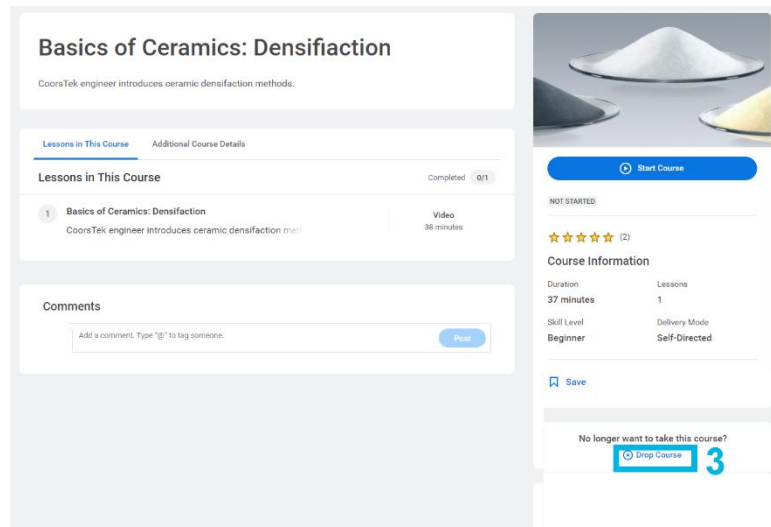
Basics of Ceramics: Densifiaction

CoorsTek engineer introduces ceramic densifaction methods.

Lessons in This Course | Additional Course Details

Lessons in This Course

Completed 0/1

1 Basics of Ceramics: Densifaction
CoorsTek engineer introduces ceramic densifaction me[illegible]

Video
38 minutes

Comments

Add a comment. Type "@" to tag someone.

Post

Start Course

NOT STARTED

(2)

Course Information

Duration
37 minutes

Lessons
1

Skill Level
Beginner

Delivery Mode
Self-Directed

Save

No longer want to take this course?

Drop Course

3